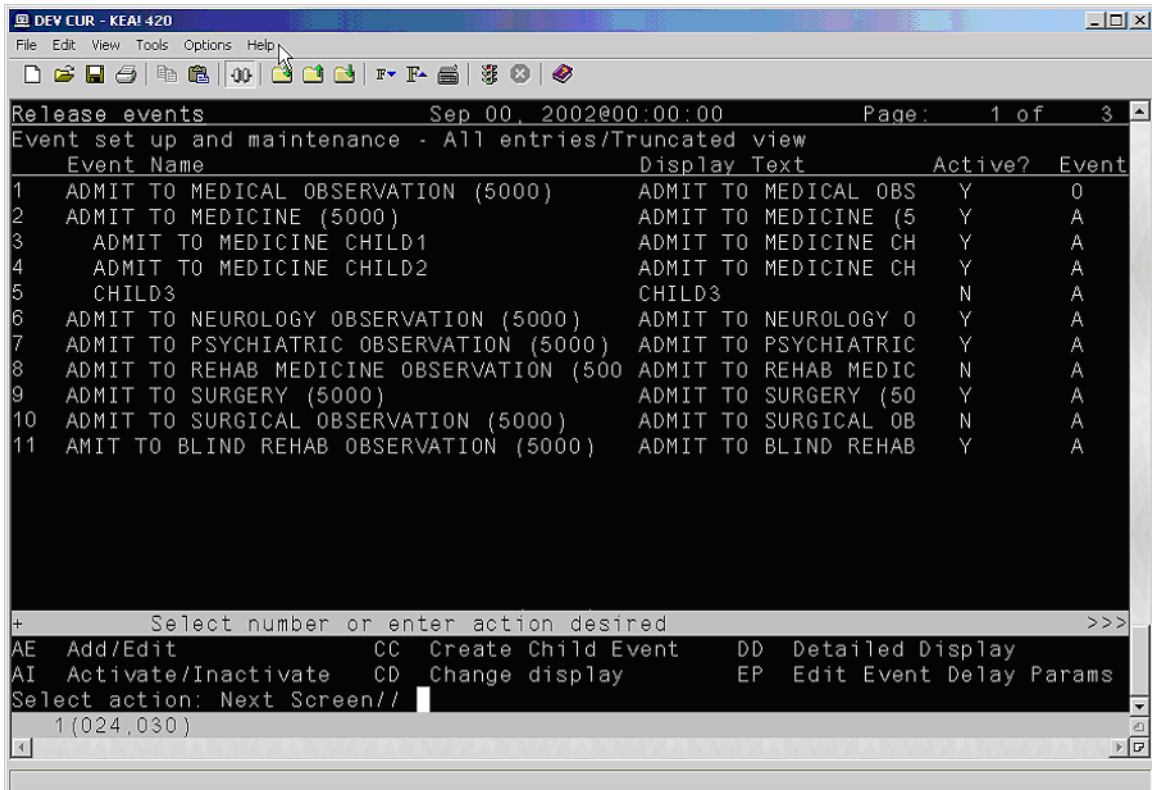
DEV CUR - KEA! 420
File Edit View Tools Options Help

Release events Sep 00, 2002@00:00:00 Page: 1 of 3
Event set up and maintenance - All entries/Truncated view

| | Event Name | Display Text | Active? | Event |
|---|---|---|---|---|
| 1 | ADMIT TO MEDICAL OBSERVATION (5000) | ADMIT TO MEDICAL OBS | Y | O |
| 2 | ADMIT TO MEDICINE (5000) | ADMIT TO MEDICINE (5 | Y | A |
| 3 | ADMIT TO MEDICINE CHILD1 | ADMIT TO MEDICINE CH | Y | A |
| 4 | ADMIT TO MEDICINE CHILD2 | ADMIT TO MEDICINE CH | Y | A |
| 5 | CHILD3 | CHILD3 | N | A |
| 6 | ADMIT TO NEUROLOGY OBSERVATION (5000) | ADMIT TO NEUROLOGY O | Y | A |
| 7 | ADMIT TO PSYCHIATRIC OBSERVATION (5000) | ADMIT TO PSYCHIATRIC | Y | A |
| 8 | ADMIT TO REHAB MEDICINE OBSERVATION (500 | ADMIT TO REHAB MEDIC | N | A |
| 9 | ADMIT TO SURGERY (5000) | ADMIT TO SURGERY (50 | Y | A |
| 10 | ADMIT TO SURGICAL OBSERVATION (5000) | ADMIT TO SURGICAL OB | N | A |
| 11 | AMIT TO BLIND REHAB OBSERVATION (5000) | ADMIT TO BLIND REHAB | Y | A |

+ Select number or enter action desired >>>
AE Add/Edit CC Create Child Event DD Detailed Display
AI Activate/Inactivate CD Change display EP Edit Event Delay Params
Select action: Next Screen//
1(024,030)